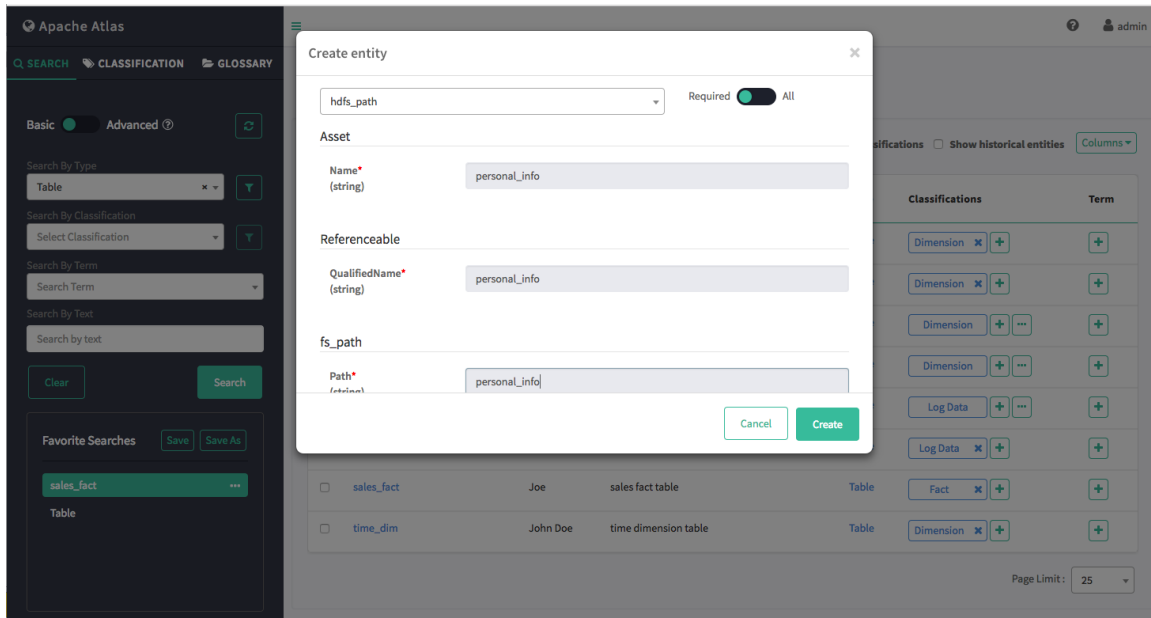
Apache Atlas

SEARCH CLASSIFICATION GLOSSARY

Basic Advanced

Search By Type
Table

Search By Classification
Select Classification

Search By Term
Search Term

Search By Text
Search by text

Clear Search

Favorite Searches Save Save As

sales_fact ···
Table

admin

Create entity ×

hdfs_path

Required All

Asset

Name*
(string)
personal_info

Referenceable

QualifiedName*
(string)
personal_info

fs_path

Path*
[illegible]
personal_info

Cancel Create

sifications Show historical entities Columns

Classifications Term

Dimension ×
Dimension ×
Dimension ···
Dimension ···
Log Data ···
Log Data ×

sales_fact Joe sales fact table Table Fact ×

time_dim John Doe time dimension table Table Dimension ×

Page Limit: 25